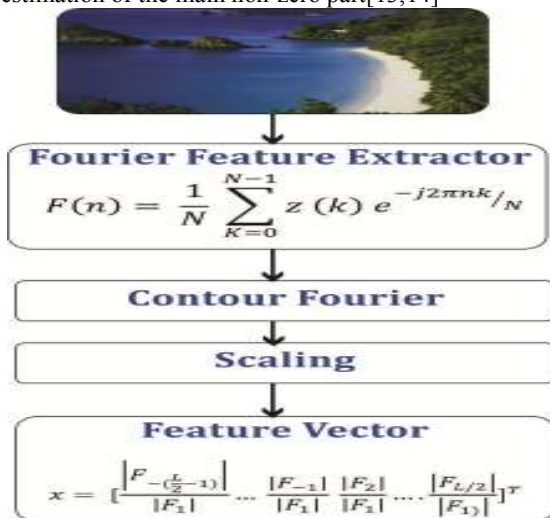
estimation of the main non-zero part[13,14]

Fourier Feature Extractor

$F(n) = \frac{1}{N} \sum_{K=0}^{N-1} z\,(k)\, e^{-j2\pi nk/_N}$

Contour Fourier

Scaling

Feature Vector

$x = [\frac{|F_{-(\frac{L}{2}-1)}|}{|F_1|} \dots \frac{|F_{-1}|}{|F_1|}\, \frac{|F_2|}{|F_1|} \dots . \frac{|F_{L/2}|}{|F_{1)}|}]^T$